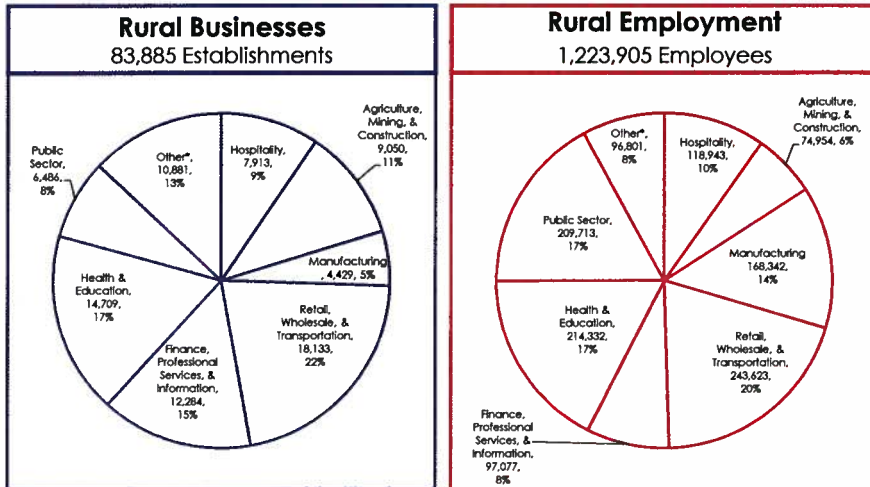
Rural Businesses
83,885 Establishments

Public Sector, 6,486, 8%

Other*, 10,881, 13%

Hospitality, 7,913, 9%

Agriculture, Mining, & Construction, 9,050, 11%

Manufacturing, 4,429, 5%

Retail, Wholesale, & Transportation, 18,133, 22%

Finance, Professional Services, & Information, 12,284, 15%

Health & Education, 14,709, 17%

Rural Employment
1,223,905 Employees

Other*, 96,801, 8%

Hospitality, 118,943, 10%

Agriculture, Mining, & Construction, 74,954, 6%

Manufacturing 168,342, 14%

Retail, Wholesale, & Transportation, 243,623, 20%

Health & Education, 214,332, 17%

Public Sector, 209,713, 17%

Finance, Professional Services, & Information, 97,077, 8%